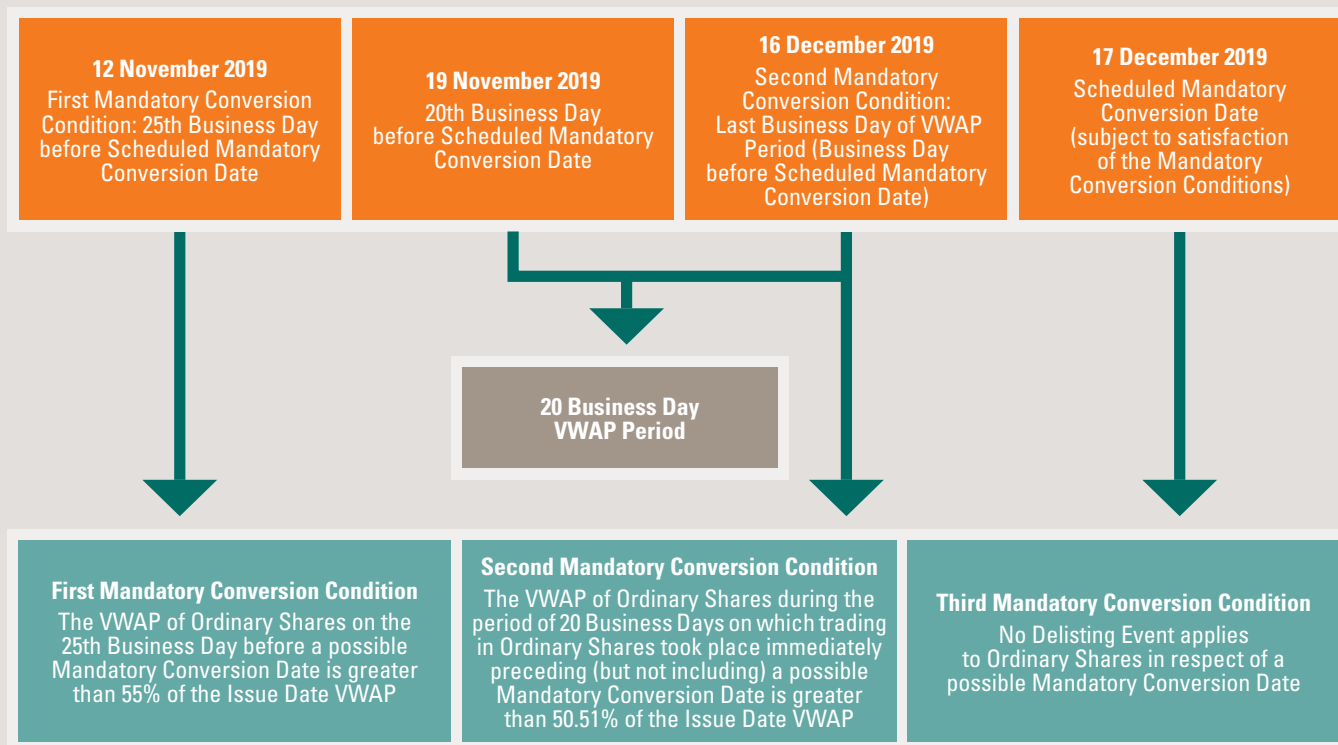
12 November 2019
First Mandatory Conversion Condition: 25th Business Day before Scheduled Mandatory Conversion Date

19 November 2019
20th Business Day before Scheduled Mandatory Conversion Date

16 December 2019
Second Mandatory Conversion Condition: Last Business Day of VWAP Period (Business Day before Scheduled Mandatory Conversion Date)

17 December 2019
Scheduled Mandatory Conversion Date (subject to satisfaction of the Mandatory Conversion Conditions)

20 Business Day VWAP Period

First Mandatory Conversion Condition
The VWAP of Ordinary Shares on the 25th Business Day before a possible Mandatory Conversion Date is greater than 55% of the Issue Date VWAP

Second Mandatory Conversion Condition
The VWAP of Ordinary Shares during the period of 20 Business Days on which trading in Ordinary Shares took place immediately preceding (but not including) a possible Mandatory Conversion Date is greater than 50.51% of the Issue Date VWAP

Third Mandatory Conversion Condition
No Delisting Event applies to Ordinary Shares in respect of a possible Mandatory Conversion Date